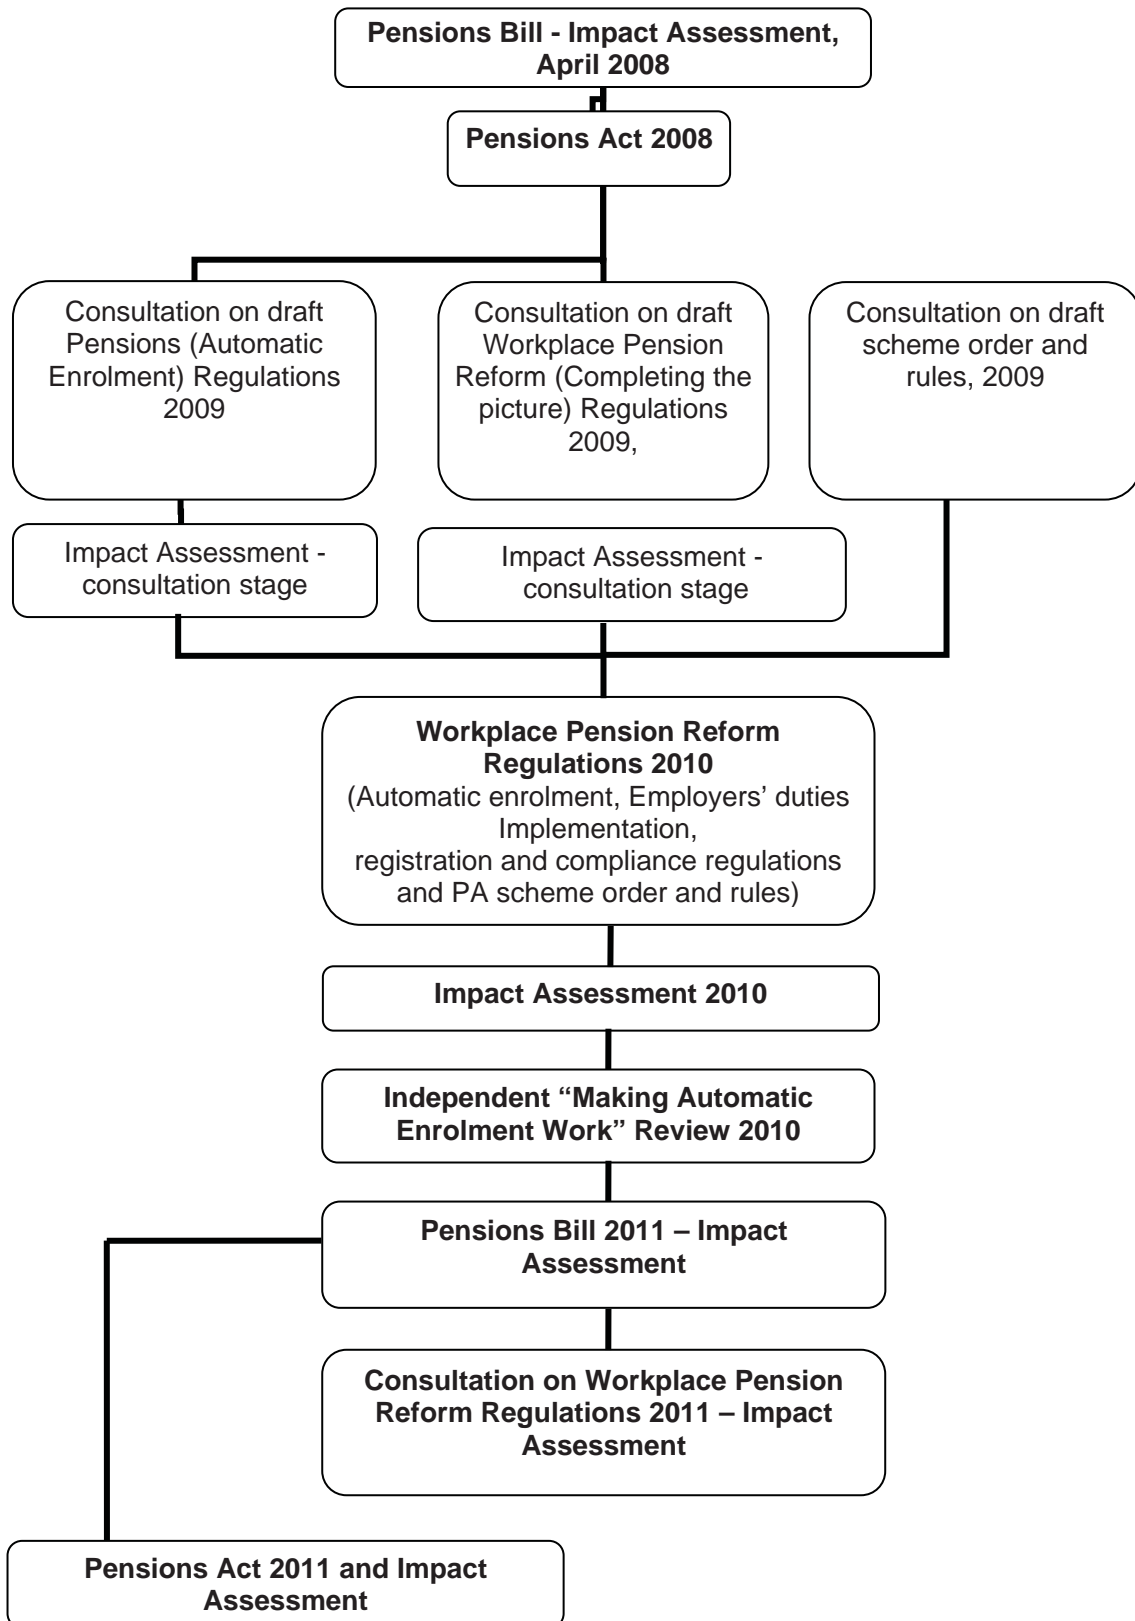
Pensions Bill - Impact Assessment, April 2008

Pensions Act 2008

Consultation on draft Pensions (Automatic Enrolment) Regulations 2009

Consultation on draft Workplace Pension Reform (Completing the picture) Regulations 2009,

Consultation on draft scheme order and rules, 2009

Impact Assessment - consultation stage

Impact Assessment - consultation stage

Workplace Pension Reform Regulations 2010
(Automatic enrolment, Employers' duties Implementation, registration and compliance regulations and PA scheme order and rules)

Impact Assessment 2010

Independent "Making Automatic Enrolment Work" Review 2010

Pensions Bill 2011 – Impact Assessment

Consultation on Workplace Pension Reform Regulations 2011 – Impact Assessment

Pensions Act 2011 and Impact Assessment